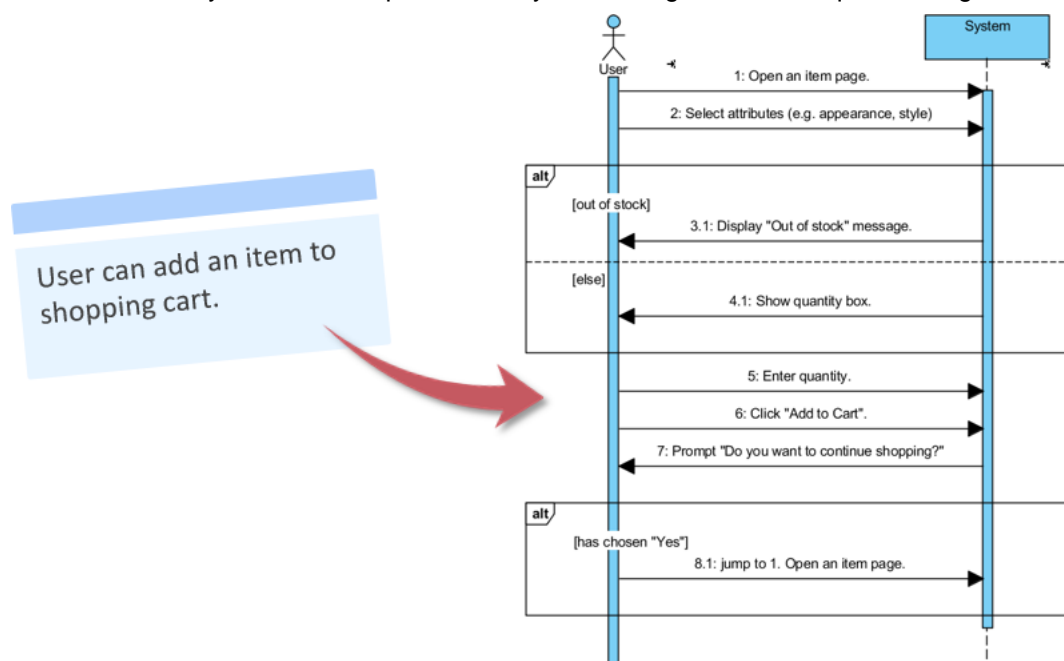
User can add an item to shopping cart.

User

System

1: Open an item page.

2: Select attributes (e.g. appearance, style)

alt

[out of stock]

3.1: Display "Out of stock" message.

[else]

4.1: Show quantity box.

5: Enter quantity.

6: Click "Add to Cart".

7: Prompt "Do you want to continue shopping?"

alt

[has chosen "Yes"]

8.1: jump to 1. Open an item page.